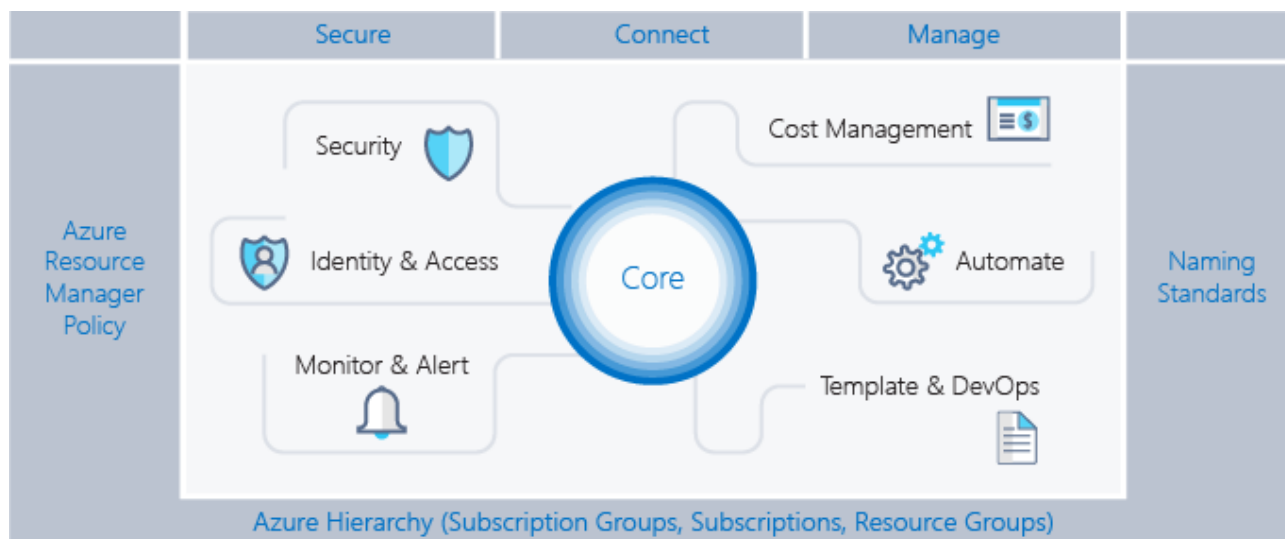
Secure
Connect
Manage

Azure Resource Manager Policy

Security

Identity & Access

Monitor & Alert

Core

Cost Management

Automate

Template & DevOps

Naming Standards

Azure Hierarchy (Subscription Groups, Subscriptions, Resource Groups)